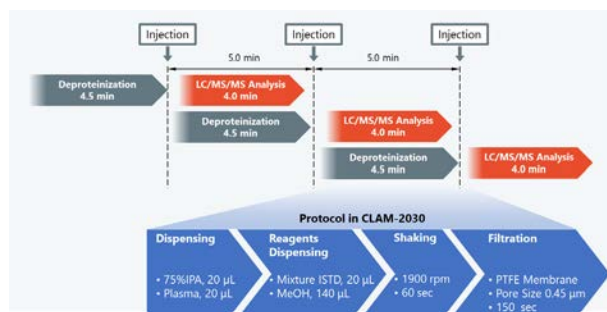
Injection
Injection
Injection
5.0 min
5.0 min
Deproteinization
4.5 min
LC/MS/MS Analysis
4.0 min
Deproteinization
4.5 min
LC/MS/MS Analysis
4.0 min
Deproteinization
4.5 min
LC/MS/MS Analysis
4.0 min

Protocol in CLAM-2030

Dispensing
• 75%IPA, 20 µL
• Plasma, 20 µL

Reagents Dispensing
• Mixture ISTD, 20 µL
• MeOH, 140 µL

Shaking
• 1900 rpm
• 60 sec

Filtration
• PTFE Membrane
• Pore Size 0.45 µm
• 150 sec